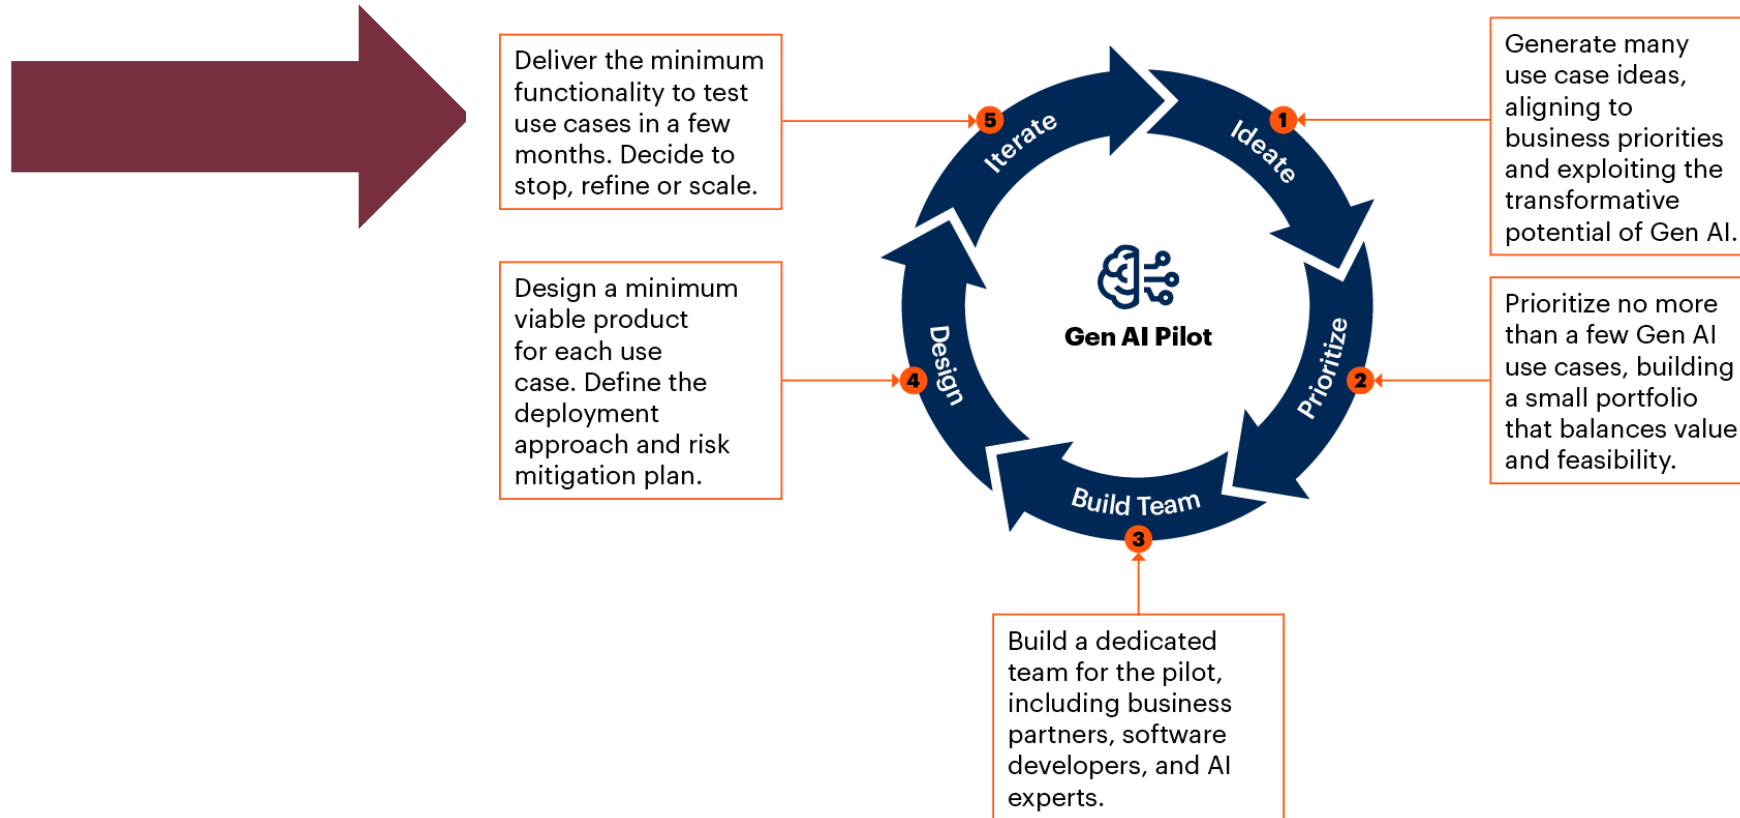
Gen AI Pilot

1 Ideate

Generate many use case ideas, aligning to business priorities and exploiting the transformative potential of Gen AI.

2 Prioritize

Prioritize no more than a few Gen AI use cases, building a small portfolio that balances value and feasibility.

3 Build Team

Build a dedicated team for the pilot, including business partners, software developers, and AI experts.

4 Design

Design a minimum viable product for each use case. Define the deployment approach and risk mitigation plan.

5 Iterate

Deliver the minimum functionality to test use cases in a few months. Decide to stop, refine or scale.